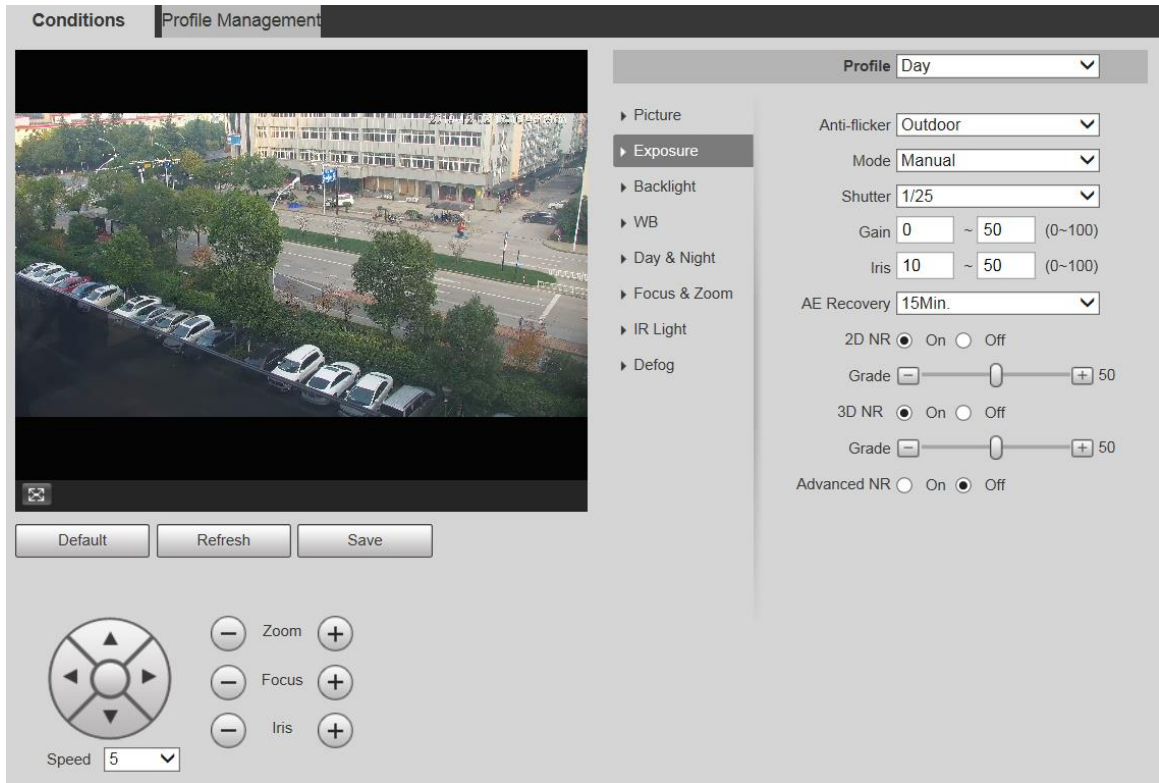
Conditions Profile Management

Profile Day

Picture
Exposure
Backlight
WB
Day & Night
Focus & Zoom
IR Light
Defog

Anti-flicker Outdoor
Mode Manual
Shutter 1/25
Gain 0 ~ 50 (0~100)
Iris 10 ~ 50 (0~100)
AE Recovery 15Min.
2D NR On Off
Grade 50
3D NR On Off
Grade 50
Advanced NR On Off

Default Refresh Save

Zoom
Focus
Iris

Speed 5